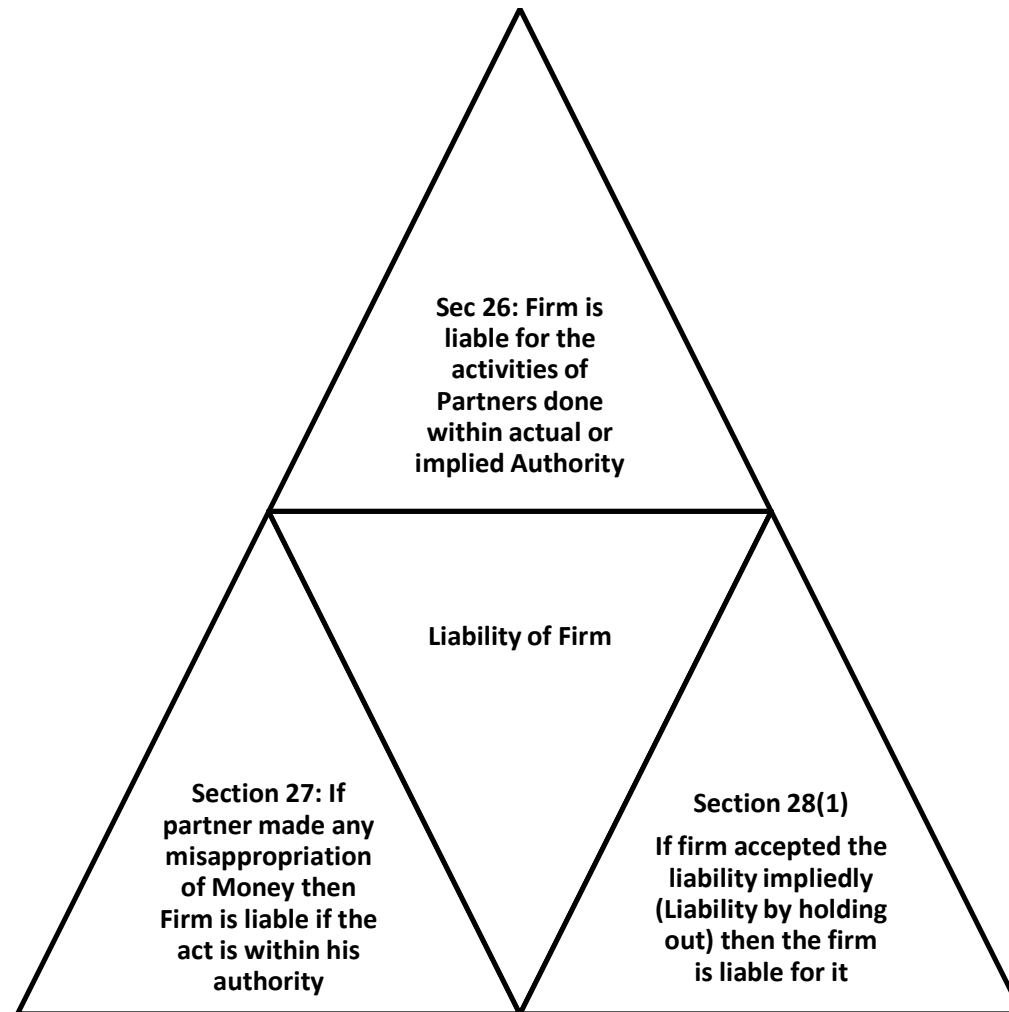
Sec 26: Firm is liable for the activities of Partners done within actual or implied Authority

Liability of Firm

Section 27: If partner made any misappropriation of Money then Firm is liable if the act is within his authority

Section 28(1)

If firm accepted the liability impliedly (Liability by holding out) then the firm is liable for it